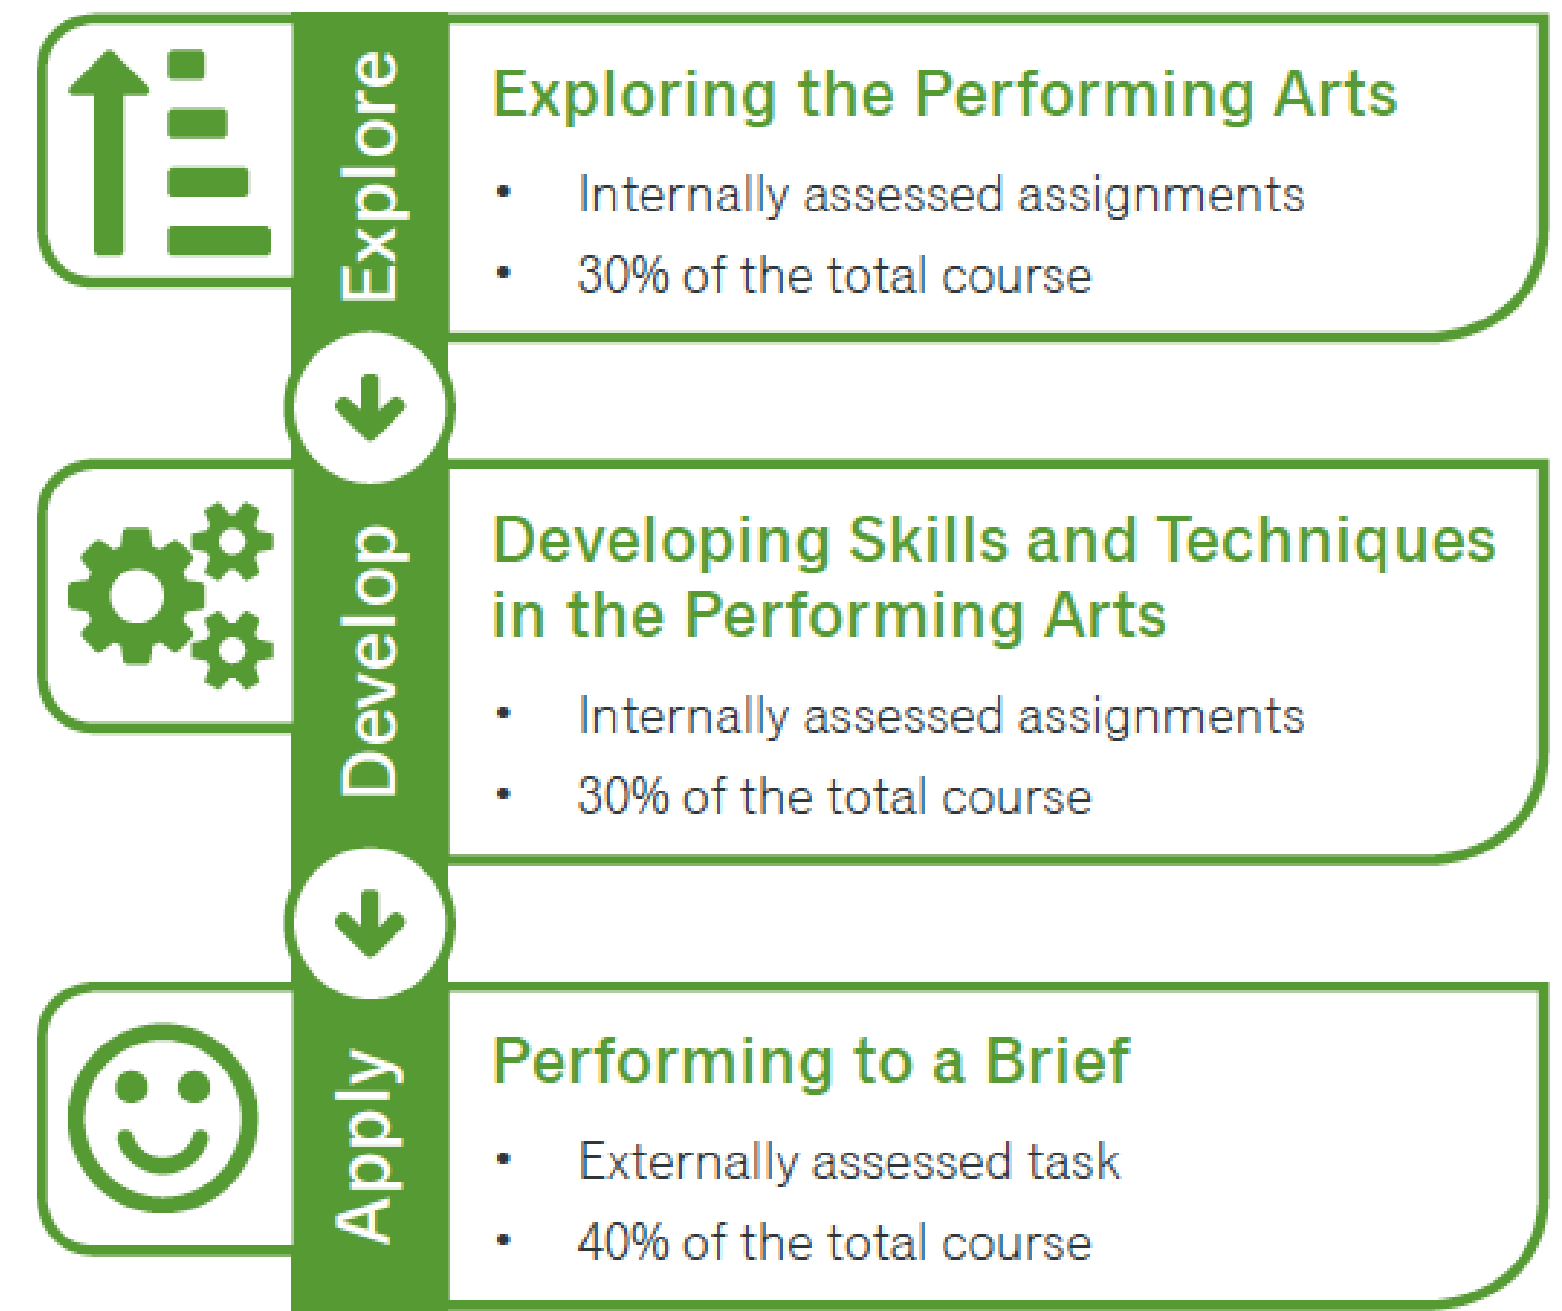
Explore

Exploring the Performing Arts

- Internally assessed assignments
- 30% of the total course

Develop

Developing Skills and Techniques in the Performing Arts

- Internally assessed assignments
- 30% of the total course

Apply

Performing to a Brief

- Externally assessed task
- 40% of the total course